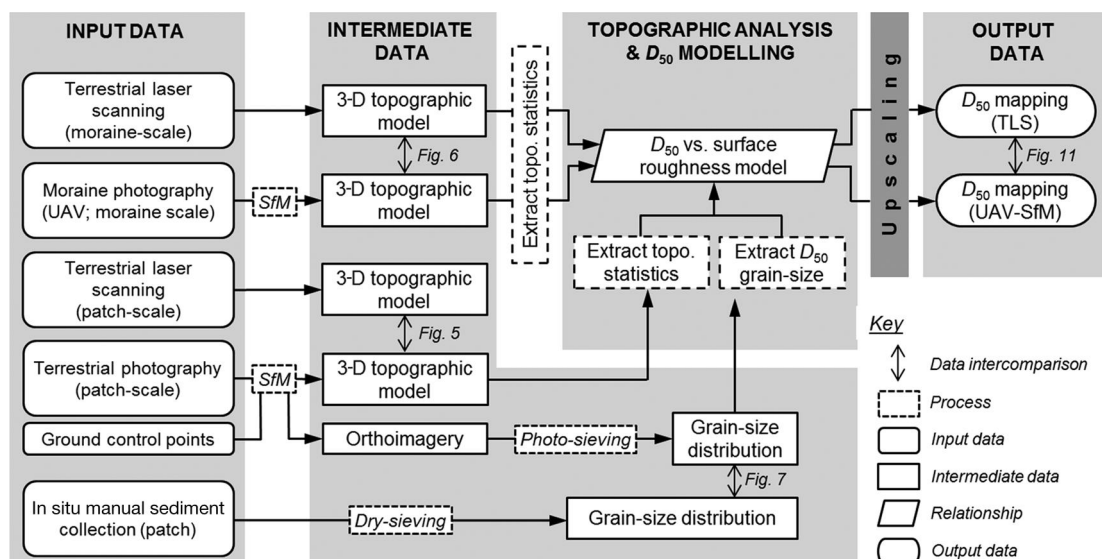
INPUT DATA

Terrestrial laser scanning (moraine-scale)

Moraine photography (UAV; moraine scale)

SfM

Terrestrial laser scanning (patch-scale)

Terrestrial photography (patch-scale)

SfM

Ground control points

In situ manual sediment collection (patch)

INTERMEDIATE DATA

3-D topographic model

Fig. 6

3-D topographic model

3-D topographic model

Fig. 5

3-D topographic model

Orthoimagery

Photo-sieving

Grain-size distribution

Fig. 7

Dry-sieving

Grain-size distribution

Extract topo. statistics

TOPOGRAPHIC ANALYSIS & $D_{50}$ MODELLING

$D_{50}$ vs. surface roughness model

Extract topo. statistics

Extract $D_{50}$ grain-size

Upscaling

OUTPUT DATA

$D_{50}$ mapping (TLS)

Fig. 11

$D_{50}$ mapping (UAV-SfM)

Key

Data intercomparison

Process

Input data

Intermediate data

Relationship

Output data